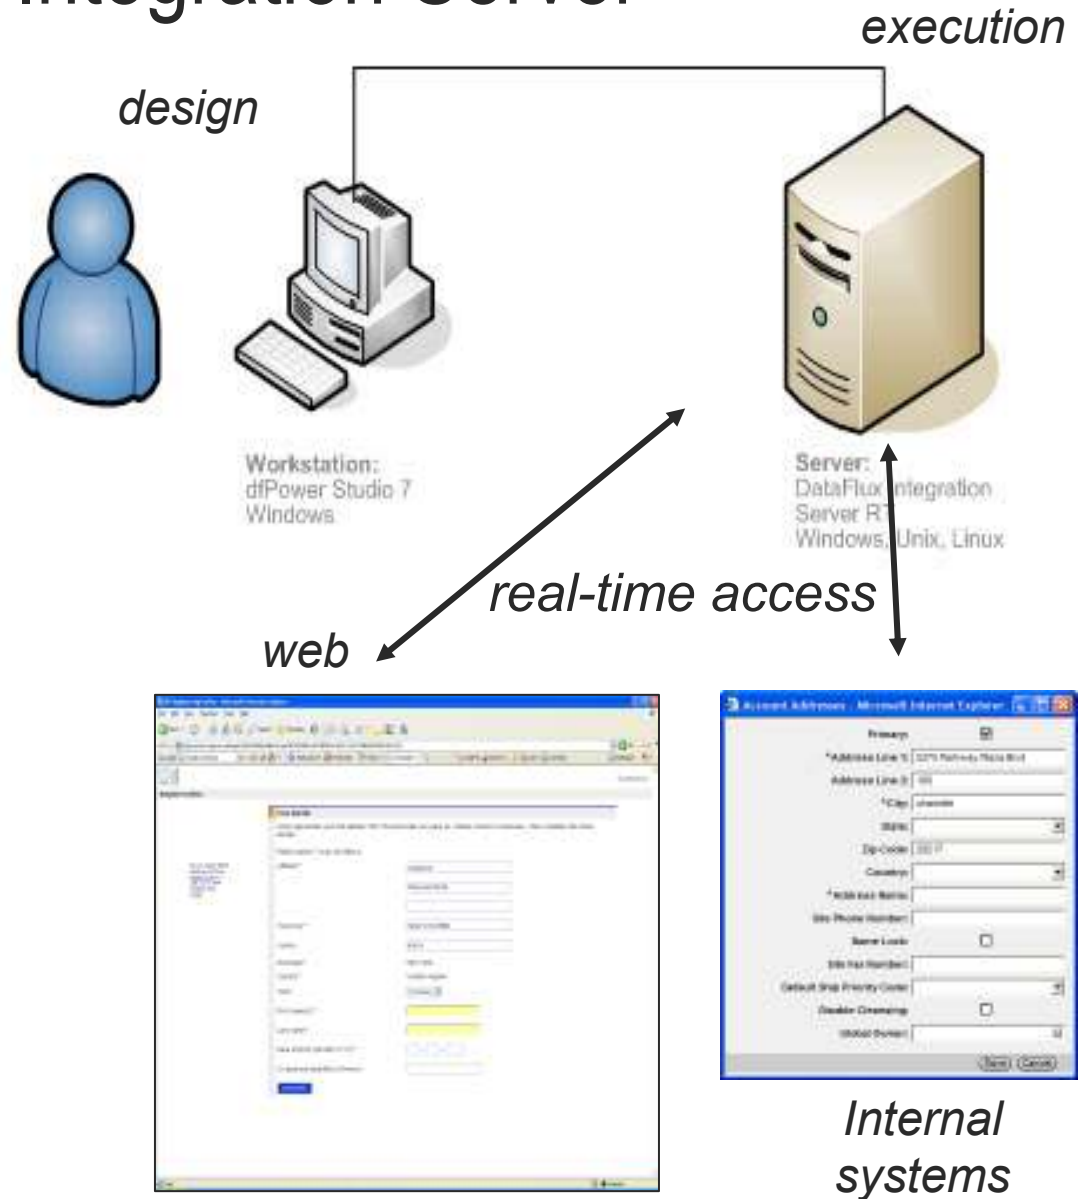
Integration Server

execution

design

Workstation:
dfPower Studio 7
Windows

Server:
DataFlux Integration
Server RT
Windows, Unix, Linux

real-time access

web

Account Addresses - Microsoft Internet Explorer

Primary:
*Address Line 1: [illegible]
Address Line 2: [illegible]
*City: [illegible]
State:
Zip Code: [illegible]
Country:
*Address Name:
Site Phone Number:
Same Look:
Site Fax Number:
Default Ship Priority Code:
Disable Cleansing:
Global Domain:
Save Cancel

Internal
systems